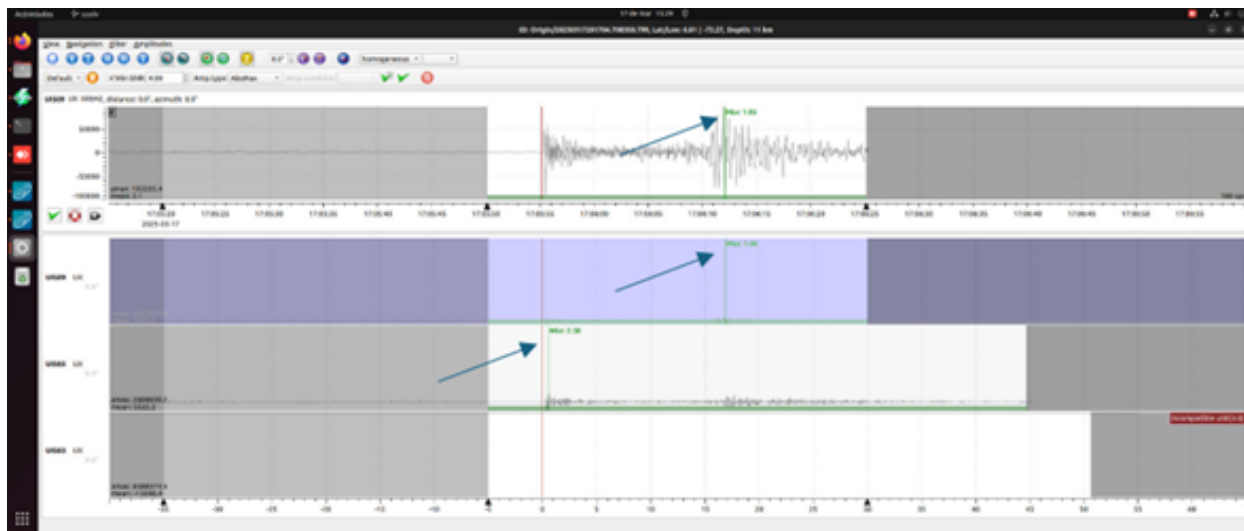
Actividades scolv 17 de mar 13:29

ID: Origin/20250317201704.708350.795, Lat/Lon: 6.01 | -75.27, Depth: 11 km

View Navigation Filter Amplitudes

Homogeneous

Default 4.00 Amp.type: AbsMax

US20 UX 000HZ, distance: 0.0°, azimuth: 0.0°

Max: 1.05

10000 0 -50000 -100000

smax: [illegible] mean: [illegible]

17:03:20 17:03:25 17:03:30 17:03:35 17:03:40 17:03:45 17:03:50 17:03:55 17:04:00 17:04:05 17:04:10 17:04:15 17:04:20 17:04:25 17:04:30 17:04:35 17:04:40 17:04:45 17:04:50 17:04:55

2025-03-17

US20 UX

Max: 1.05

US20 UX

Max: 2.38

smax: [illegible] mean: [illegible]

US20 UX

Incompatible unit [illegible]

smax: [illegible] mean: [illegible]

-35 -30 -25 -20 -15 -10 -5 0 5 10 15 20 25 30 35 40 45 50 55 60